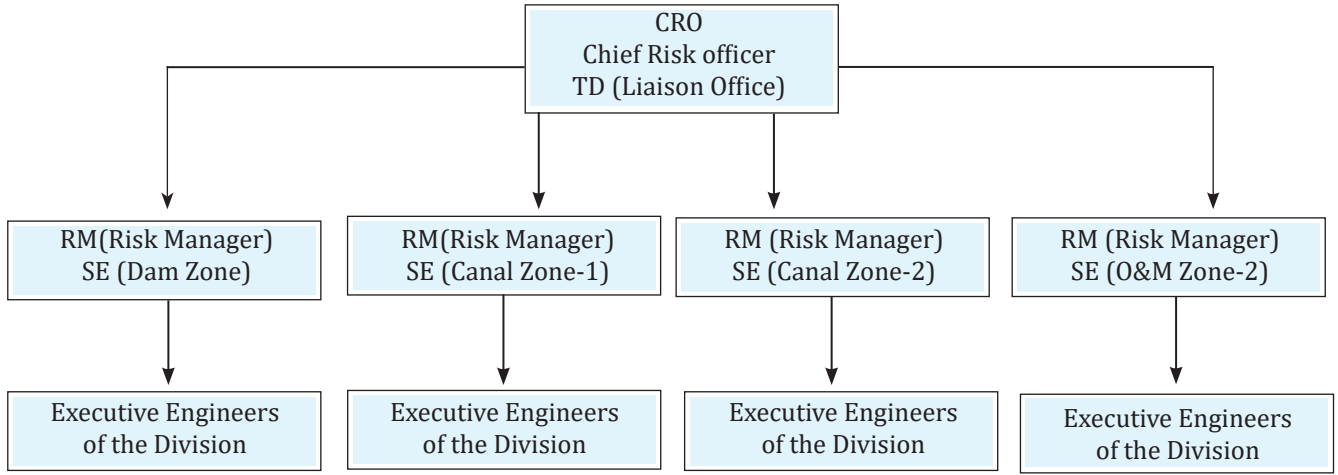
CRO
Chief Risk officer
TD (Liaison Office)

RM(Risk Manager)
SE (Dam Zone)

Executive Engineers of the Division

RM(Risk Manager)
SE (Canal Zone-1)

Executive Engineers of the Division

RM (Risk Manager)
SE (Canal Zone-2)

Executive Engineers of the Division

RM (Risk Manager)
SE (O&M Zone-2)

Executive Engineers of the Division